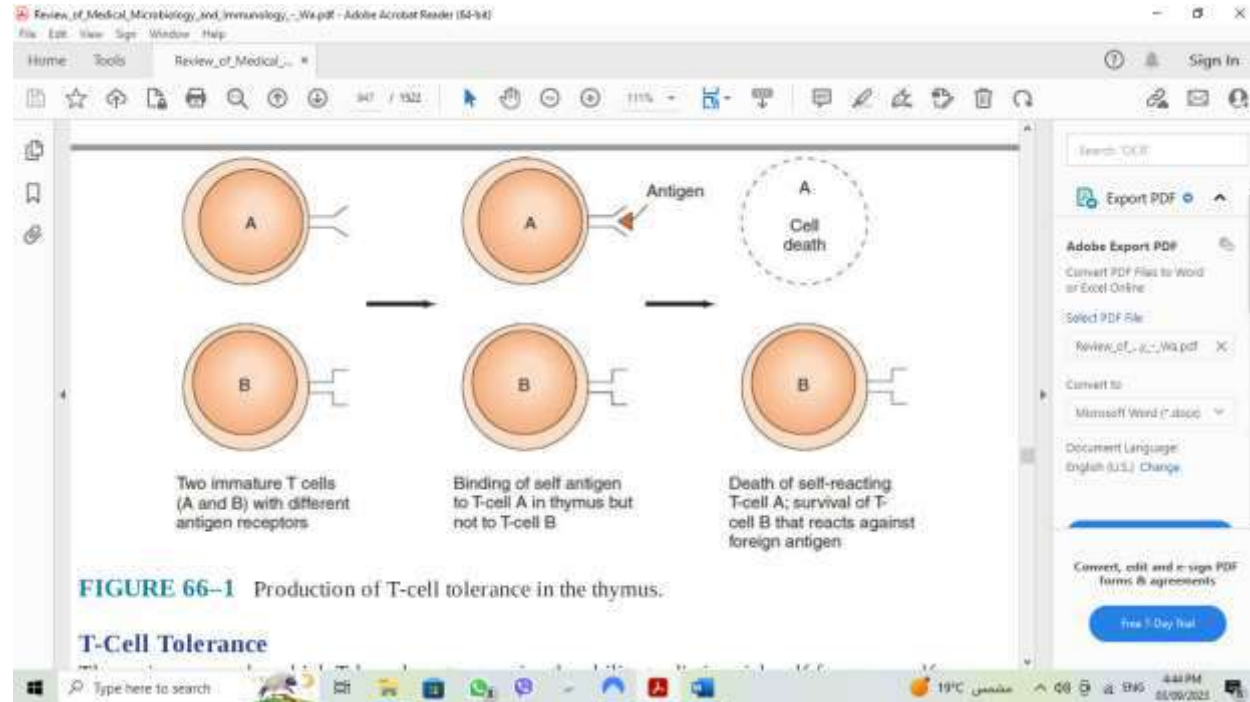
Review_of_Medical_Microbiology_and_Immunology_-_Wa.pdf - Adobe Acrobat Reader (64-bit)
File Edit View Sign Window Help
Home Tools Review_of_Medical_... ×
Sign In
947 / 1922
111%

A
A
Antigen
A
Cell death
B
B
B

Two immature T cells (A and B) with different antigen receptors

Binding of self antigen to T-cell A in thymus but not to T-cell B

Death of self-reacting T-cell A; survival of T-cell B that reacts against foreign antigen

FIGURE 66–1 Production of T-cell tolerance in the thymus.

T-Cell Tolerance

Search 'OCR'
Export PDF
Adobe Export PDF
Convert PDF Files to Word or Excel Online
Select PDF File
Review_of_..._Wa.pdf ×
Convert to
Microsoft Word (*.docx)
Document Language:
English (U.S.) Change
Convert, edit and e-sign PDF forms & agreements
Free 7-Day Trial

Type here to search
19°C مشمس
ENG
4:44 PM
01/09/2021